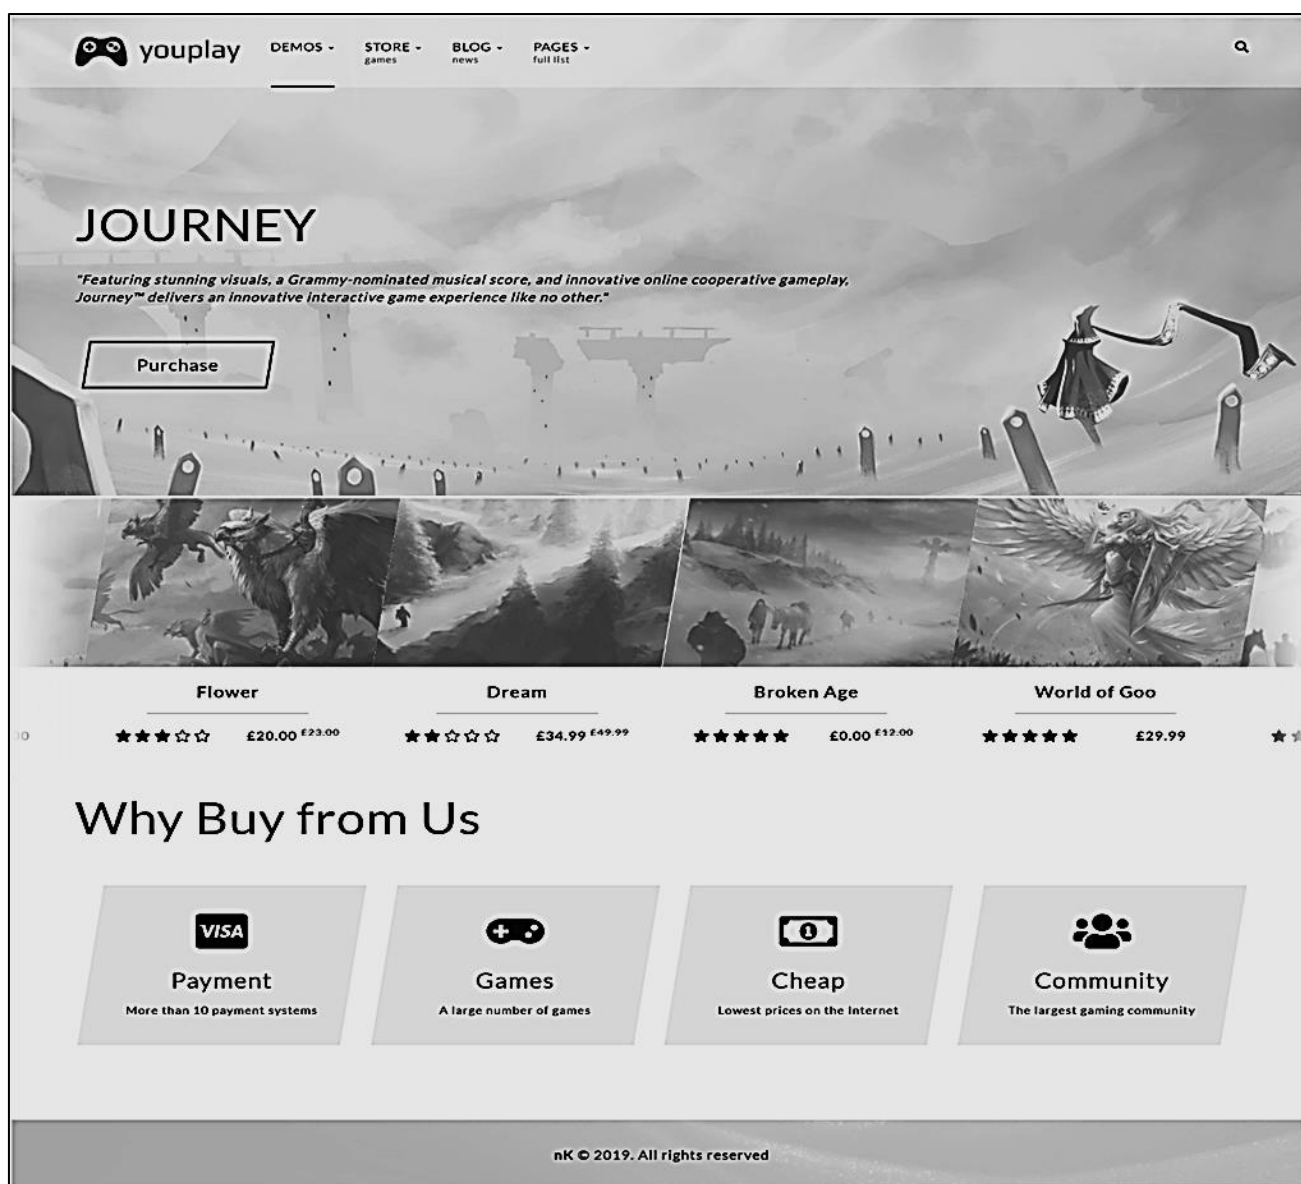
youplay DEMOS - STORE - games BLOG - news PAGES - full list

JOURNEY

"Featuring stunning visuals, a Grammy-nominated musical score, and innovative online cooperative gameplay, Journey™ delivers an innovative interactive game experience like no other."

Purchase

Flower
£20.00 £23.00

Dream
£34.99 £49.99

Broken Age
£0.00 £12.00

World of Goo
£29.99

Why Buy from Us

VISA
Payment
More than 10 payment systems

Games
A large number of games

Cheap
Lowest prices on the Internet

Community
The largest gaming community

nK © 2019. All rights reserved